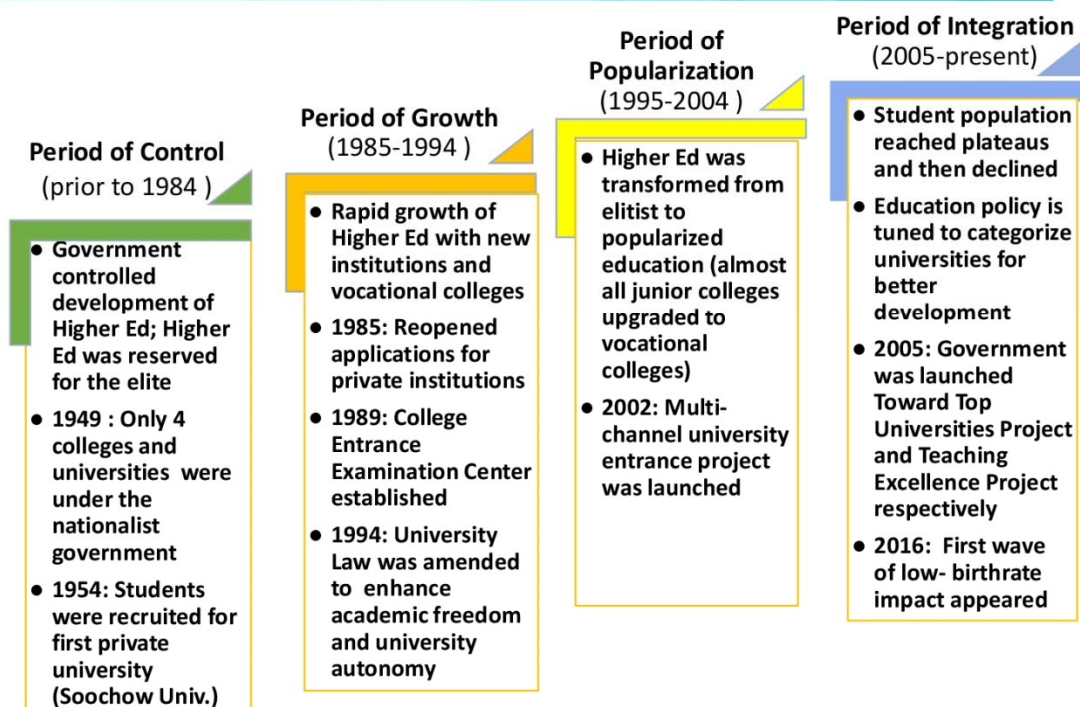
Period of Control
(prior to 1984 )

● Government controlled development of Higher Ed; Higher Ed was reserved for the elite
● 1949 : Only 4 colleges and universities were under the nationalist government
● 1954: Students were recruited for first private university (Soochow Univ.)

Period of Growth
(1985-1994 )

● Rapid growth of Higher Ed with new institutions and vocational colleges
● 1985: Reopened applications for private institutions
● 1989: College Entrance Examination Center established
● 1994: University Law was amended to enhance academic freedom and university autonomy

Period of Popularization
(1995-2004 )

● Higher Ed was transformed from elitist to popularized education (almost all junior colleges upgraded to vocational colleges)
● 2002: Multi-channel university entrance project was launched

Period of Integration
(2005-present)

● Student population reached plateaus and then declined
● Education policy is tuned to categorize universities for better development
● 2005: Government was launched Toward Top Universities Project and Teaching Excellence Project respectively
● 2016: First wave of low- birthrate impact appeared